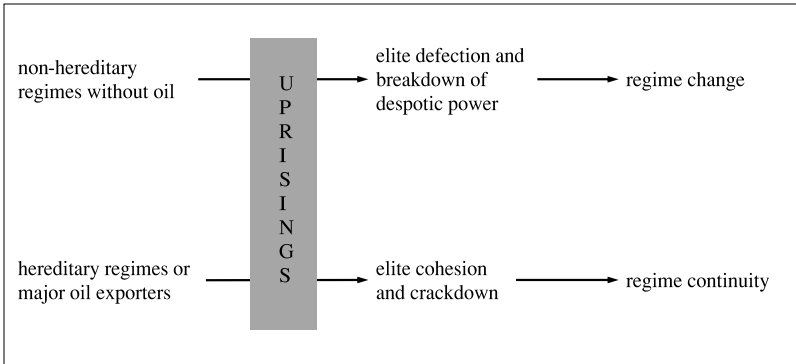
non-hereditary regimes without oil

UPRISINGS

elite defection and breakdown of despotic power

regime change

hereditary regimes or major oil exporters

elite cohesion and crackdown

regime continuity